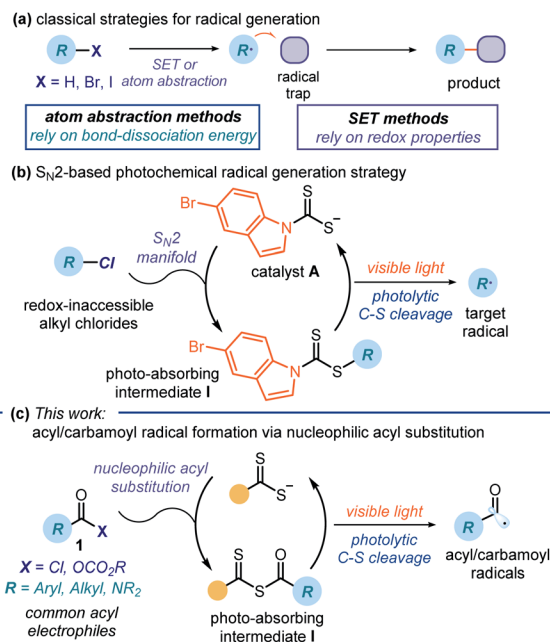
(a) classical strategies for radical generation

R — X

X = H, Br, I

SET or atom abstraction

R·

radical trap

R

product

atom abstraction methods rely on bond-dissociation energy

SET methods rely on redox properties

(b) $S_N2$-based photochemical radical generation strategy

Br

N

S

S⁻

catalyst A

$S_N2$ manifold

R — Cl

redox-inaccessible alkyl chlorides

visible light

photolytic C-S cleavage

R·

target radical

Br

N

S

S

R

photo-absorbing intermediate I

(c) This work:

acyl/carbamoyl radical formation via nucleophilic acyl substitution

nucleophilic acyl substitution

S

S⁻

O

R

X

1

X = Cl, $OCO_2R$

R = Aryl, Alkyl, $NR_2$

common acyl electrophiles

S

S

O

R

photo-absorbing intermediate I

visible light

photolytic C-S cleavage

O

R

acyl/carbamoyl radicals